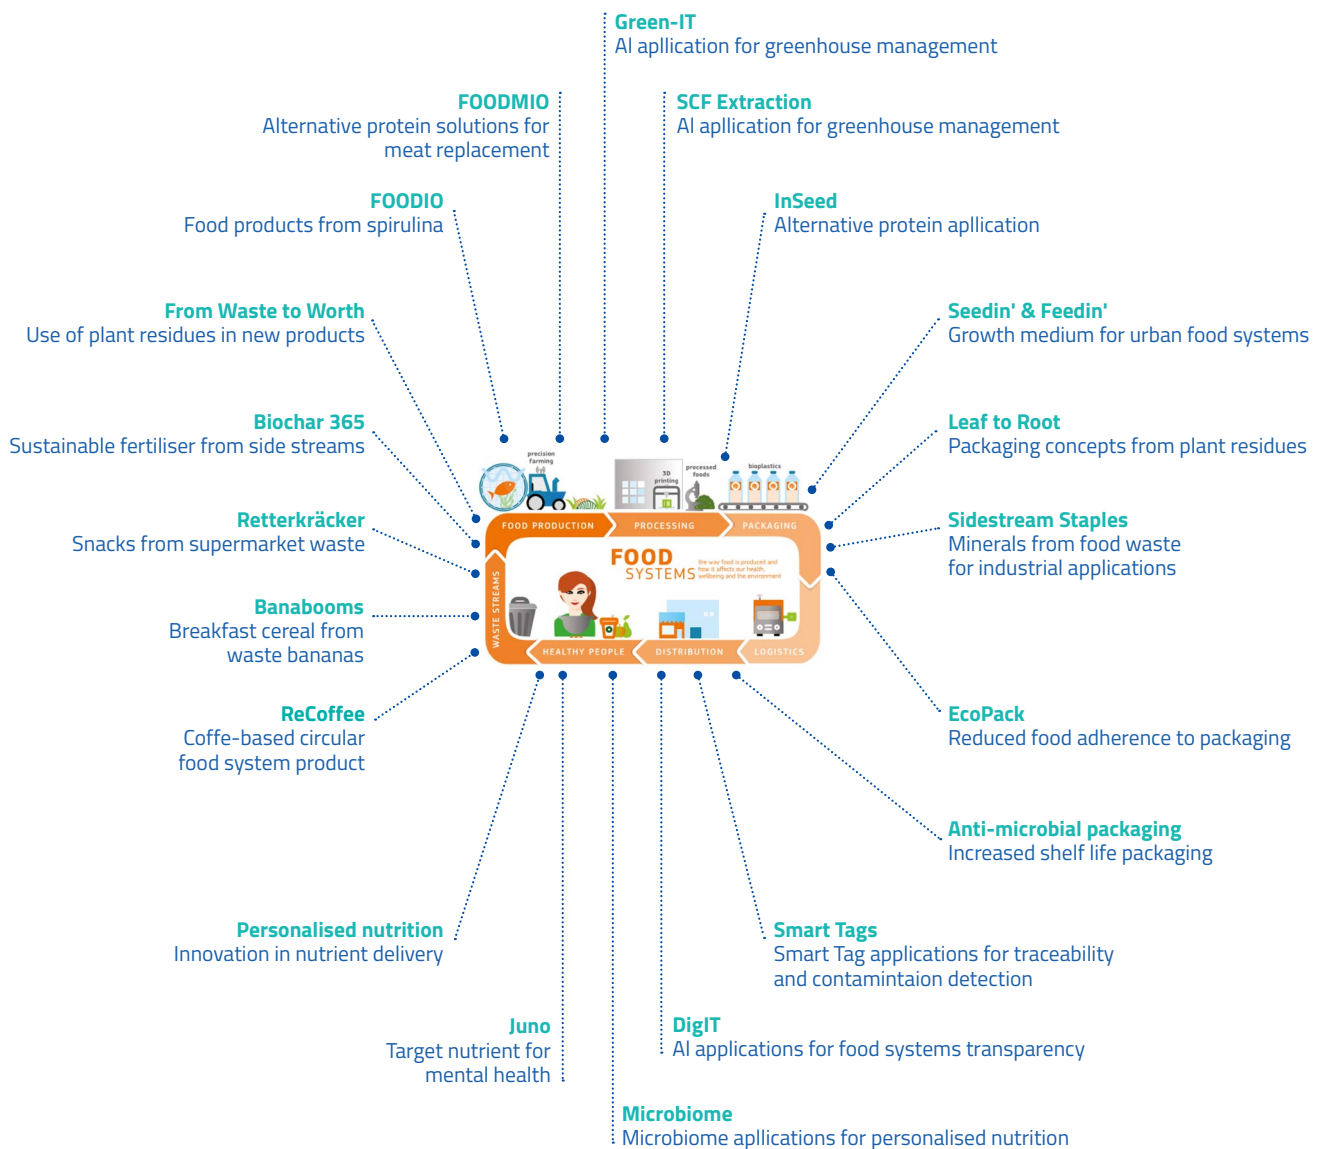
Green-IT
AI apllication for greenhouse management

FOODMIO
Alternative protein solutions for meat replacement

SCF Extraction
AI apllication for greenhouse management

FOODIO
Food products from spirulina

InSeed
Alternative protein apllication

From Waste to Worth
Use of plant residues in new products

Seedin' & Feedin'
Growth medium for urban food systems

Biochar 365
Sustainable fertiliser from side streams

Leaf to Root
Packaging concepts from plant residues

Retterkräcker
Snacks from supermarket waste

Sidestream Staples
Minerals from food waste for industrial applications

Banabooms
Breakfast cereal from waste bananas

precision farming

3D printing

processed foods

bioplastics

FOOD PRODUCTION

PROCESSING

PACKAGING

FOOD SYSTEMS

the way food is produced and how it affects our health, wellbeing and the environment

WASTE STREAMS

HEALTHY PEOPLE

DISTRIBUTION

LOGISTICS

ReCoffee
Coffe-based circular food system product

EcoPack
Reduced food adherence to packaging

Anti-microbial packaging
Increased shelf life packaging

Personalised nutrition
Innovation in nutrient delivery

Smart Tags
Smart Tag applications for traceability and contamintaion detection

Juno
Target nutrient for mental health

DigIT
AI applications for food systems transparency

Microbiome
Microbiome apllications for personalised nutrition